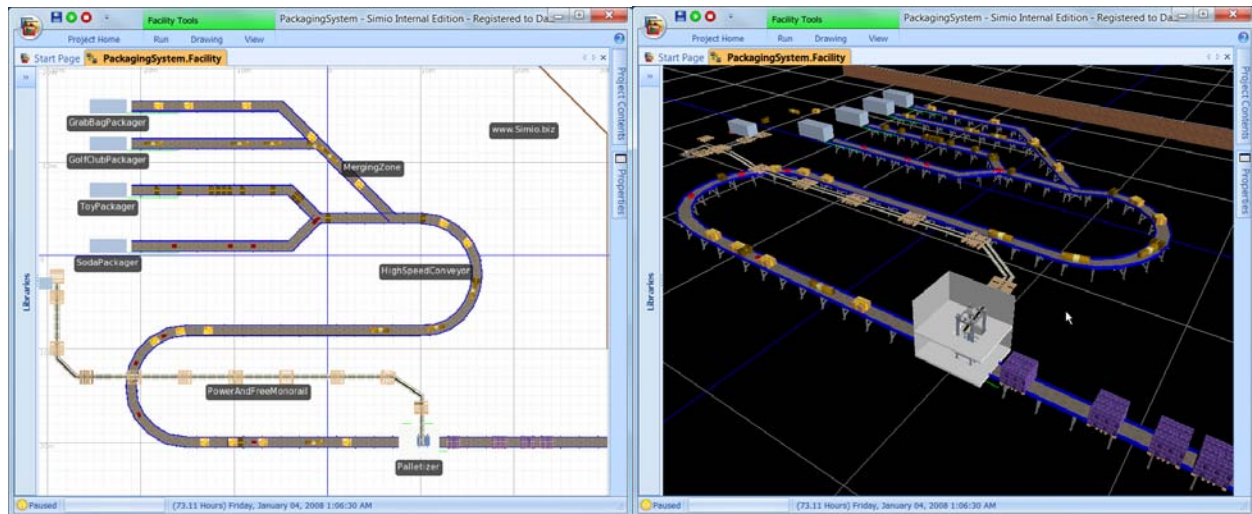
Facility Tools
PackagingSystem - Simio Internal Edition - Registered to Da
Project Home Run Drawing View
Start Page PackagingSystem.Facility
Project Contents
Properties
Libraries
GrabBagPackager
GolfClubPackager
ToyPackager
SodaPackager
MergingZone
www.Simio.biz
HighSpeedConveyor
PowerAndFreeMonorail
Palletizer
Paused
(73.11 Hours) Friday, January 04, 2008 1:06:30 AM

Facility Tools
PackagingSystem - Simio Internal Edition - Registered to Da
Project Home Run Drawing View
Start Page PackagingSystem.Facility
Project Contents
Properties
Libraries
Paused
(73.11 Hours) Friday, January 04, 2008 1:06:30 AM